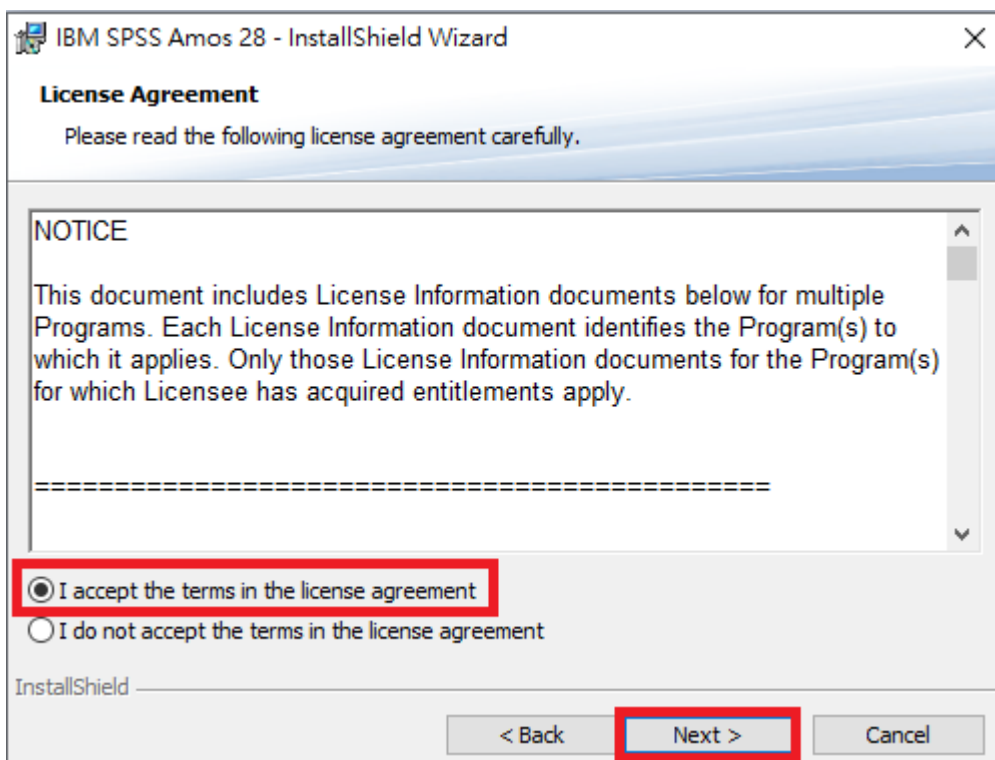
IBM SPSS Amos 28 - InstallShield Wizard

License Agreement

Please read the following license agreement carefully.

NOTICE

This document includes License Information documents below for multiple Programs. Each License Information document identifies the Program(s) to which it applies. Only those License Information documents for the Program(s) for which Licensee has acquired entitlements apply.

================================================

I accept the terms in the license agreement

I do not accept the terms in the license agreement

InstallShield

< Back

Next >

Cancel